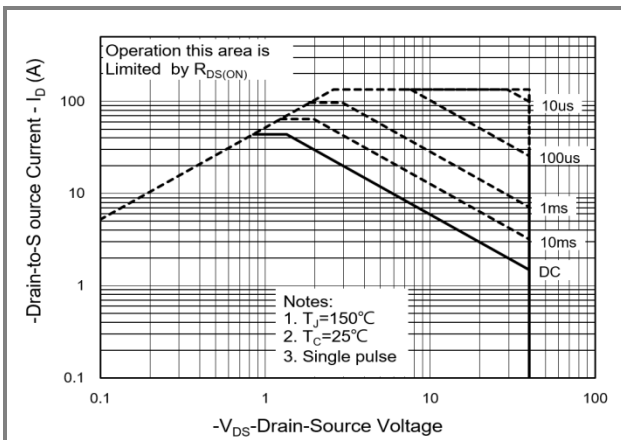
Operation this area is Limited by $R_{DS(ON)}$

100

10

1

0.1

0.1

1

10

100

10us

100us

1ms

10ms

DC

Notes:
1. $T_J$=150°C
2. $T_C$=25°C
3. Single pulse

-Drain-to-S ource Current - $I_D$ (A)

-$V_{DS}$-Drain-Source Voltage